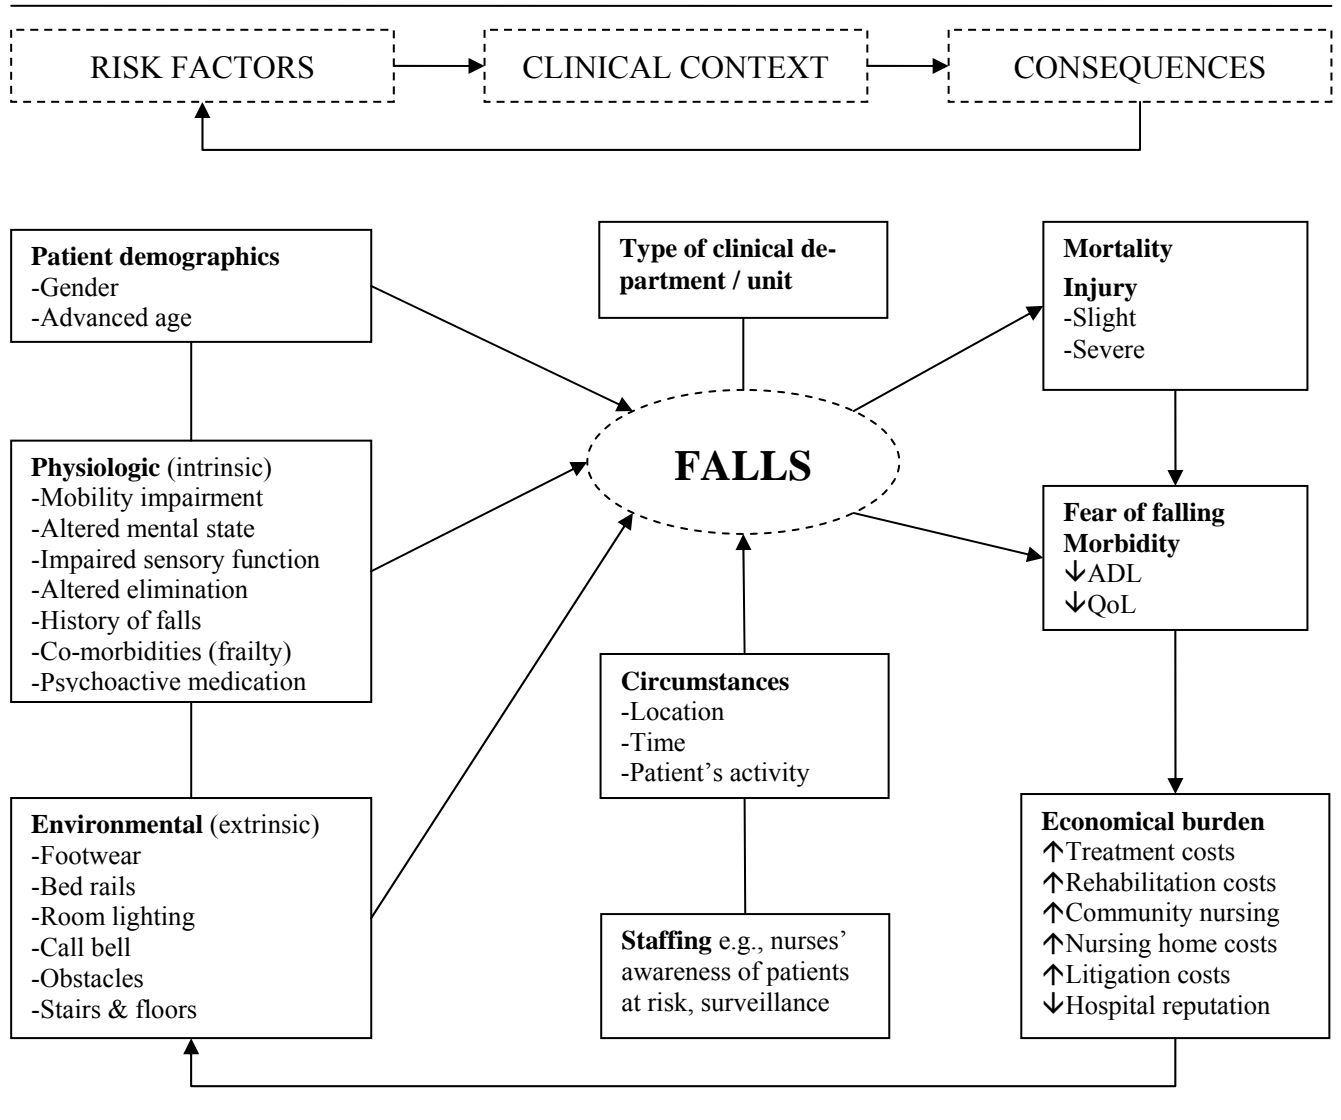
RISK FACTORS

CLINICAL CONTEXT

CONSEQUENCES

**Patient demographics**
-Gender
-Advanced age

**Physiologic** (intrinsic)
-Mobility impairment
-Altered mental state
-Impaired sensory function
-Altered elimination
-History of falls
-Co-morbidities (frailty)
-Psychoactive medication

**Environmental** (extrinsic)
-Footwear
-Bed rails
-Room lighting
-Call bell
-Obstacles
-Stairs & floors

**Type of clinical department / unit**

**FALLS**

**Circumstances**
-Location
-Time
-Patient's activity

**Staffing** e.g., nurses' awareness of patients at risk, surveillance

**Mortality**
**Injury**
-Slight
-Severe

**Fear of falling**
**Morbidity**
↓ADL
↓QoL

**Economical burden**
↑Treatment costs
↑Rehabilitation costs
↑Community nursing
↑Nursing home costs
↑Litigation costs
↓Hospital reputation